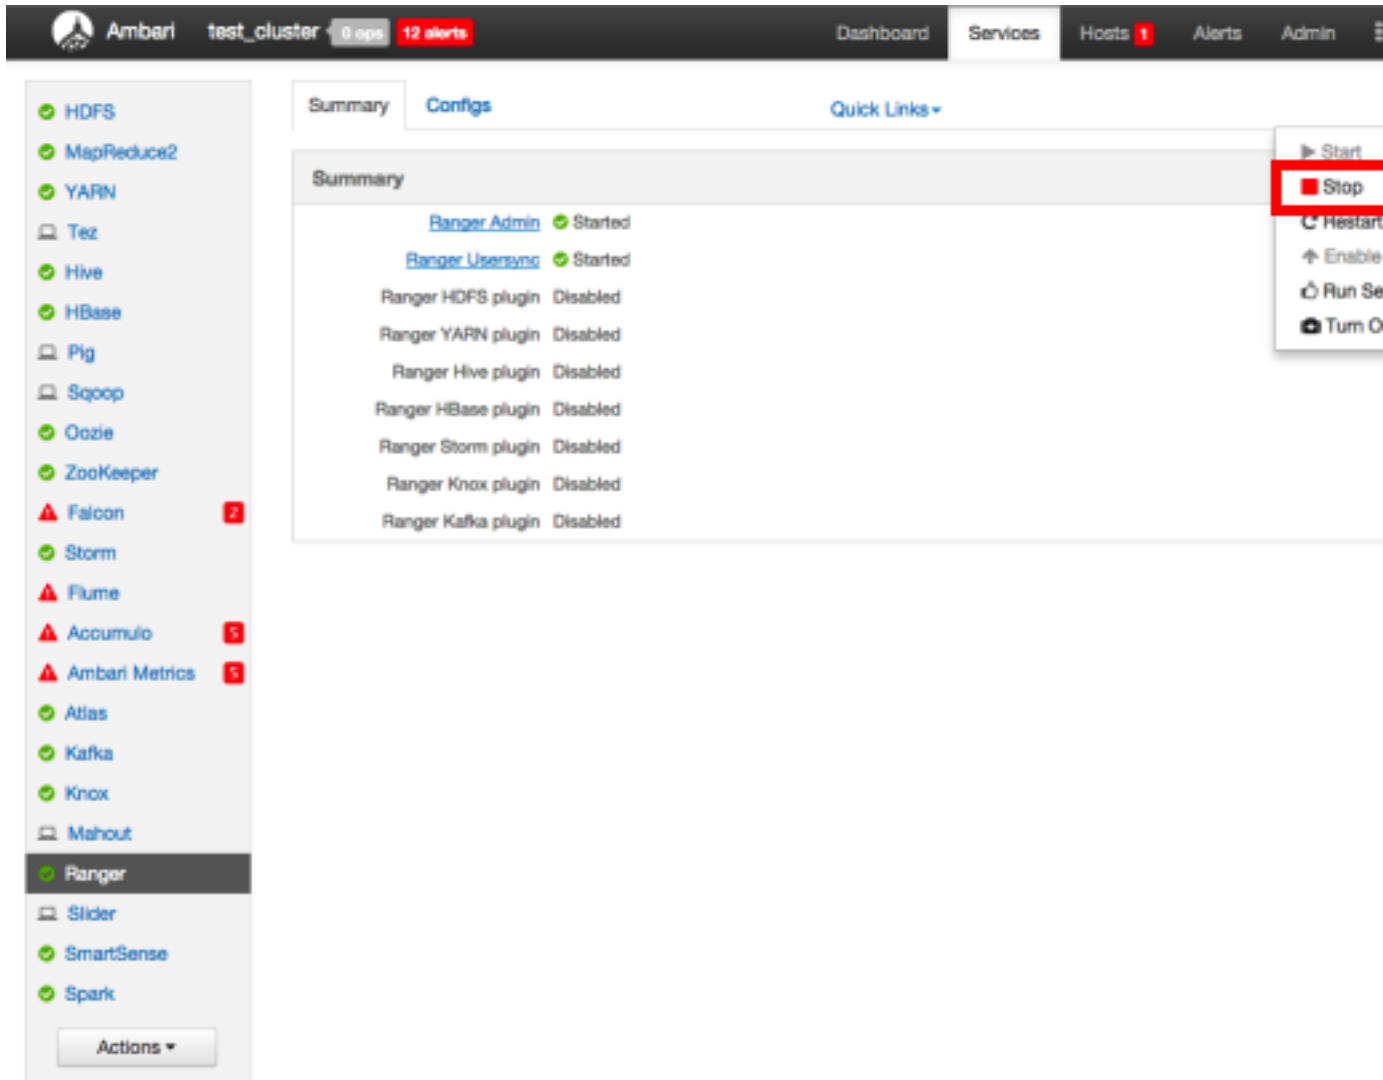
Ambari test_cluster 0 ops 12 alerts Dashboard Services Hosts 1 Alerts Admin

HDFS
MapReduce2
YARN
Tez
Hive
HBase
Pig
Sqoop
Oozie
ZooKeeper
Falcon 2
Storm
Flume
Accumulo 5
Ambari Metrics 5
Atlas
Kafka
Knox
Mahout
Ranger
Slider
SmartSense
Spark
Actions ▾

Summary Configs Quick Links ▾

Start
Stop
Restart
Enable
Run Se
Turn O

Summary

| | |
|---|---|
| Ranger Admin | Started |
| Ranger Usersync | Started |
| Ranger HDFS plugin | Disabled |
| Ranger YARN plugin | Disabled |
| Ranger Hive plugin | Disabled |
| Ranger HBase plugin | Disabled |
| Ranger Storm plugin | Disabled |
| Ranger Knox plugin | Disabled |
| Ranger Kafka plugin | Disabled |